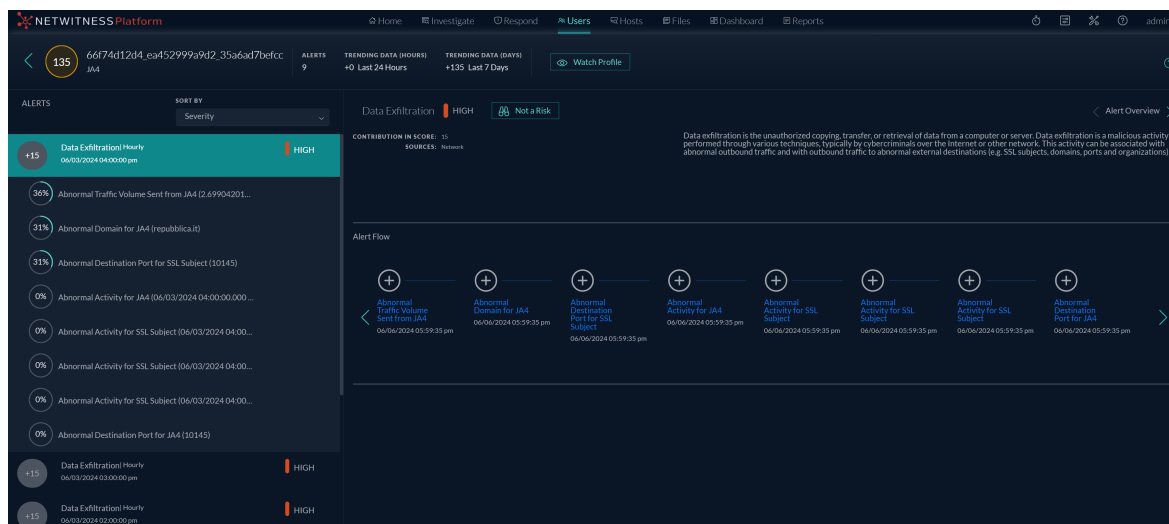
NETWITNESSPlatform
Home Investigate Respond Users Hosts Files Dashboard Reports admi

135 66f74d12d4_ea452999a9d2_35a6ad7befcc JA4
ALERTS 9
TRENDING DATA (HOURS) +0 Last 24 Hours
TRENDING DATA (DAYS) +135 Last 7 Days
Watch Profile

ALERTS
SORT BY
Severity

+15 Data Exfiltration| Hourly 06/03/2024 04:00:00 pm HIGH
36% Abnormal Traffic Volume Sent from JA4 (2.69904201...
31% Abnormal Domain for JA4 (repubblica.it)
31% Abnormal Destination Port for SSL Subject (10145)
0% Abnormal Activity for JA4 (06/03/2024 04:00:00.000 ...
0% Abnormal Activity for SSL Subject (06/03/2024 04:00...
0% Abnormal Activity for SSL Subject (06/03/2024 04:00...
0% Abnormal Activity for SSL Subject (06/03/2024 04:00...
0% Abnormal Destination Port for JA4 (10145)
+15 Data Exfiltration| Hourly 06/03/2024 03:00:00 pm HIGH
+15 Data Exfiltration| Hourly 06/03/2024 02:00:00 pm HIGH

Data Exfiltration HIGH Not a Risk
Alert Overview

CONTRIBUTION IN SCORE: 15
SOURCES: Network

Data exfiltration is the unauthorized copying, transfer, or retrieval of data from a computer or server. Data exfiltration is a malicious activity performed through various techniques, typically by cybercriminals over the Internet or other network. This activity can be associated with abnormal outbound traffic and with outbound traffic to abnormal external destinations (e.g. SSL subjects, domains, ports and organizations).

Alert Flow

Abnormal Traffic Volume Sent from JA4 06/06/2024 05:59:35 pm
Abnormal Domain for JA4 06/06/2024 05:59:35 pm
Abnormal Destination Port for SSL Subject 06/06/2024 05:59:35 pm
Abnormal Activity for JA4 06/06/2024 05:59:35 pm
Abnormal Activity for SSL Subject 06/06/2024 05:59:35 pm
Abnormal Activity for SSL Subject 06/06/2024 05:59:35 pm
Abnormal Activity for SSL Subject 06/06/2024 05:59:35 pm
Abnormal Destination Port for JA4 06/06/2024 05:59:35 pm